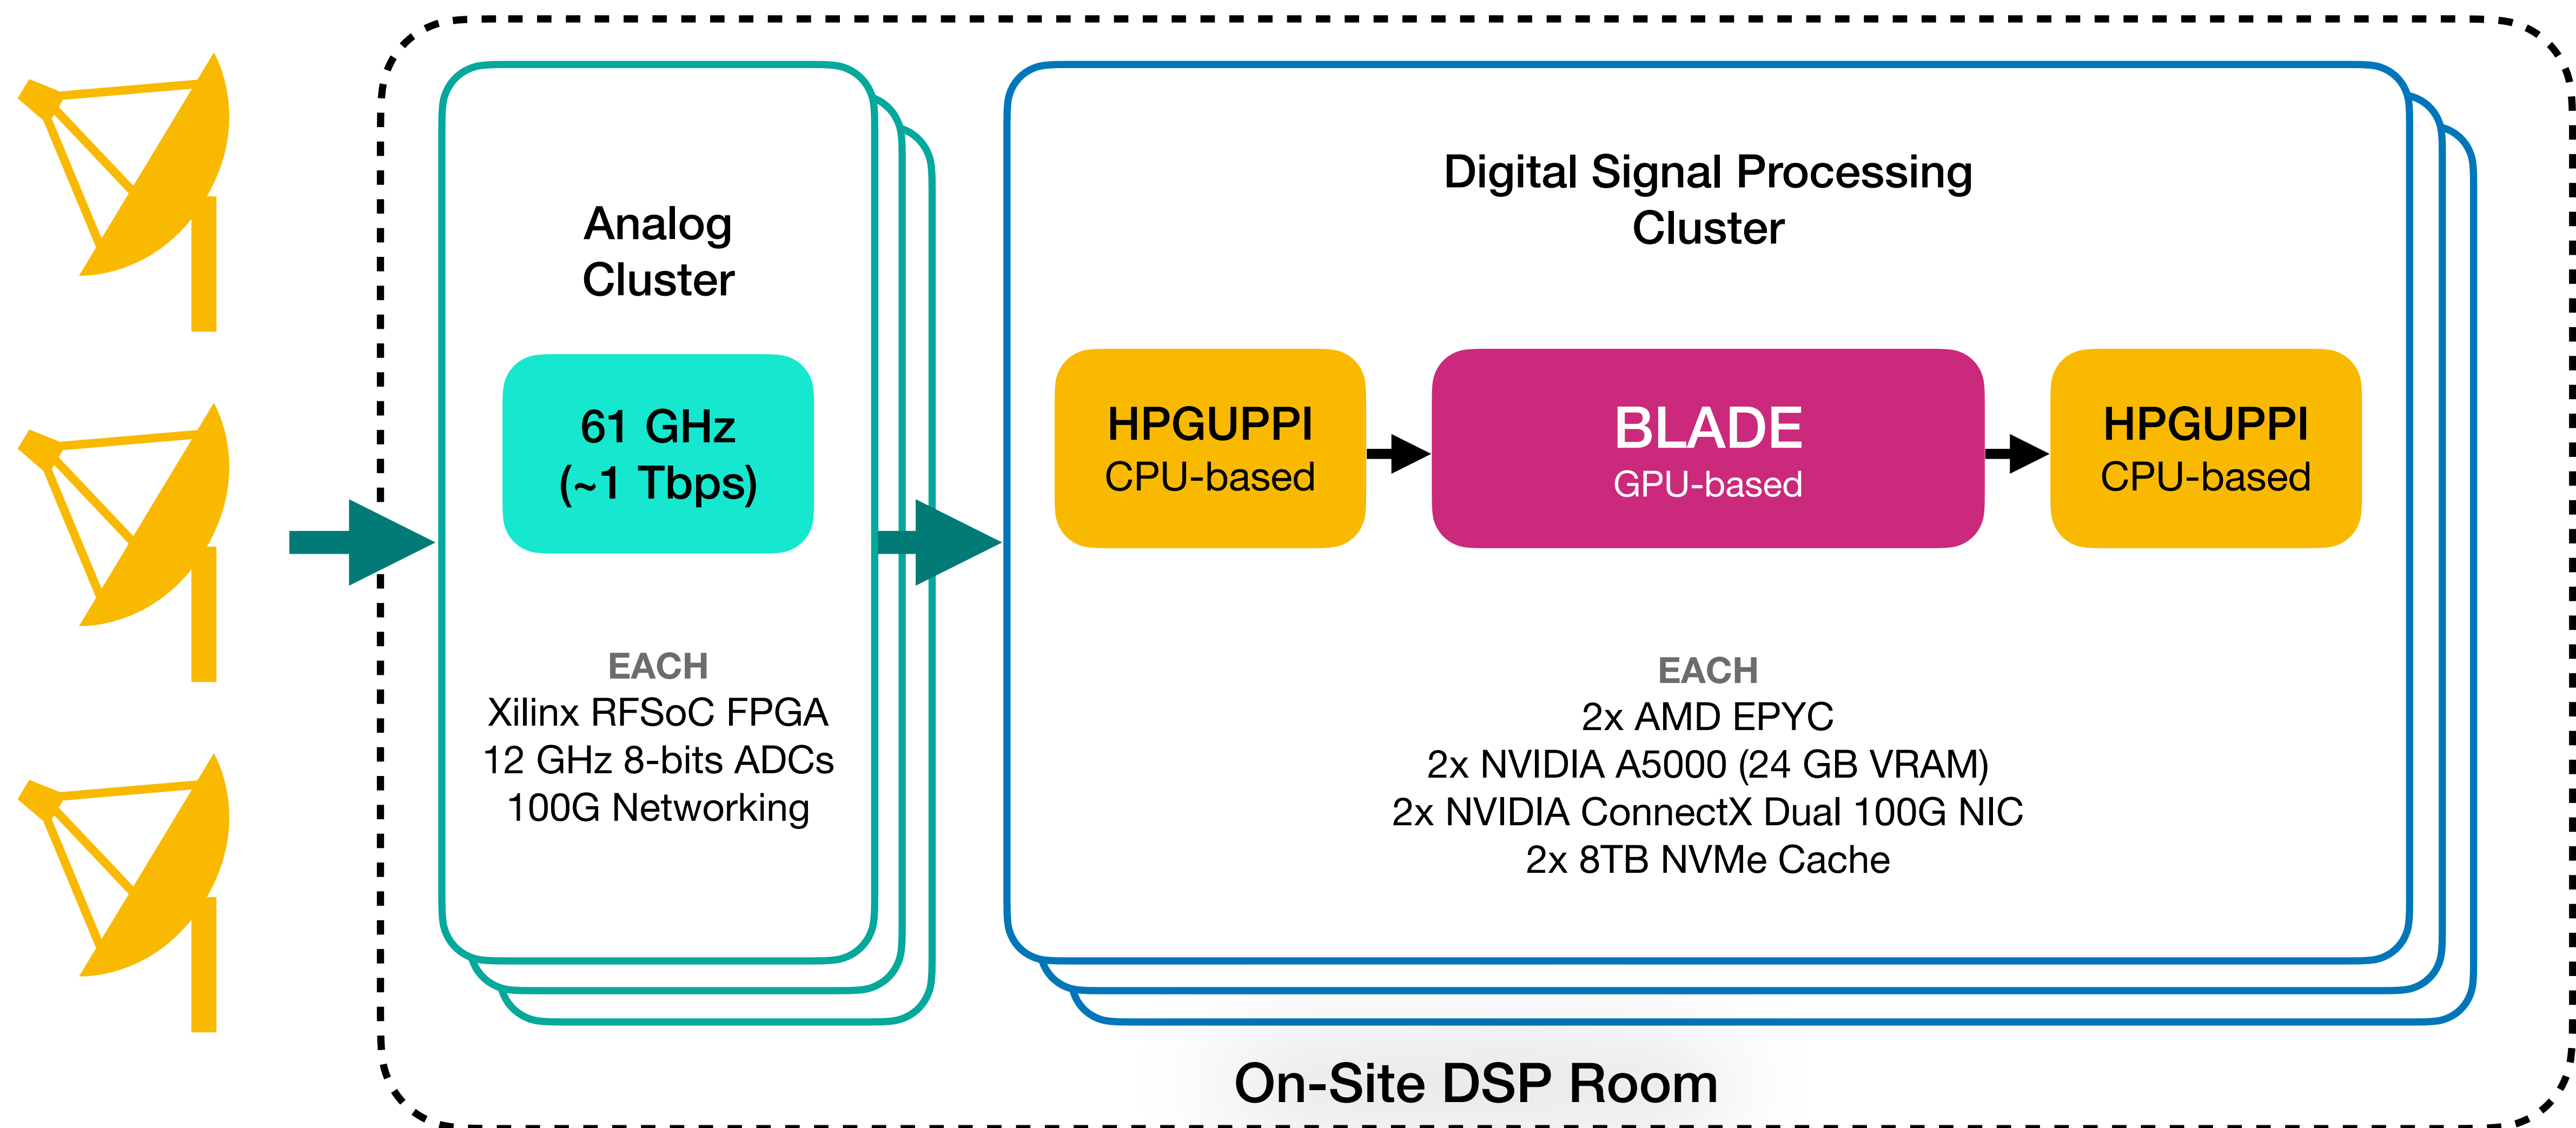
Analog Cluster

61 GHz
(~1 Tbps)

EACH
Xilinx RFSoC FPGA
12 GHz 8-bits ADCs
100G Networking

Digital Signal Processing Cluster

HPGUPPI
CPU-based

BLADE
GPU-based

HPGUPPI
CPU-based

EACH
2x AMD EPYC
2x NVIDIA A5000 (24 GB VRAM)
2x NVIDIA ConnectX Dual 100G NIC
2x 8TB NVMe Cache

On-Site DSP Room